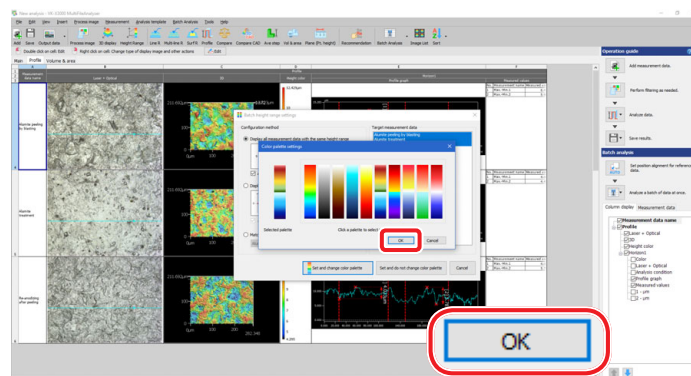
New analysis - VK-X3000 MultiFileAnalyzer

File Edit View Insert Process image Measurement Analysis template Batch Analysis Tools Help

Add Save Output data Process image 3D display Height Range Line R Multi-line R Surf R Profile Compare Compare CAD Area step Vol & area Plane (P) height Recommendation Batch Analysis Image List Sort

Double click on cell: Edit Right click on cell: Change type of display image and other actions Edit

Main Profile Volume & area

Measurement data name

Laser + Optical

3D

Height color

Profile

Profile graph

Measured values

Alumite peeling by blasting

Alumite treatment

Re-anodizing after peeling

Batch height range settings

Configuration method

Display all measurement data with the same height range

Target measurement data

Alumite peeling by blasting

Alumite treatment

Color palette settings

Selected palette

Click a palette to select.

OK

Cancel

Set and change color palette

Set and do not change color palette

Cancel

Operation guide

Add measurement data.

Perform filtering as needed.

Analyze data.

Save results.

Batch analysis

Set position alignment for reference data.

Analyze a batch of data at once.

Column display

Measurement data

Measurement data name

Profile

Laser + Optical

3D

Height color

Horizon

Color

Laser + Optical

Analysis condition

Profile graph

Measured values

OK